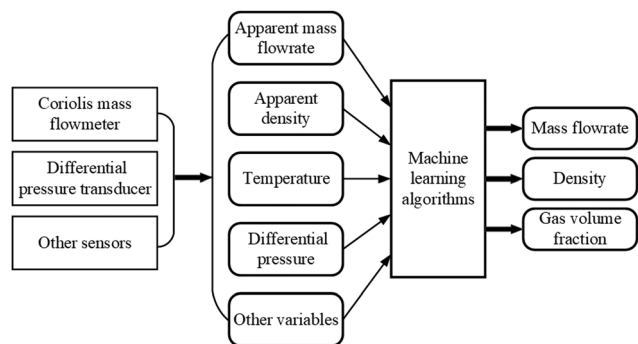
Coriolis mass flowmeter

Differential pressure transducer

Other sensors

Apparent mass flowrate

Apparent density

Temperature

Differential pressure

Other variables

Machine learning algorithms

Mass flowrate

Density

Gas volume fraction